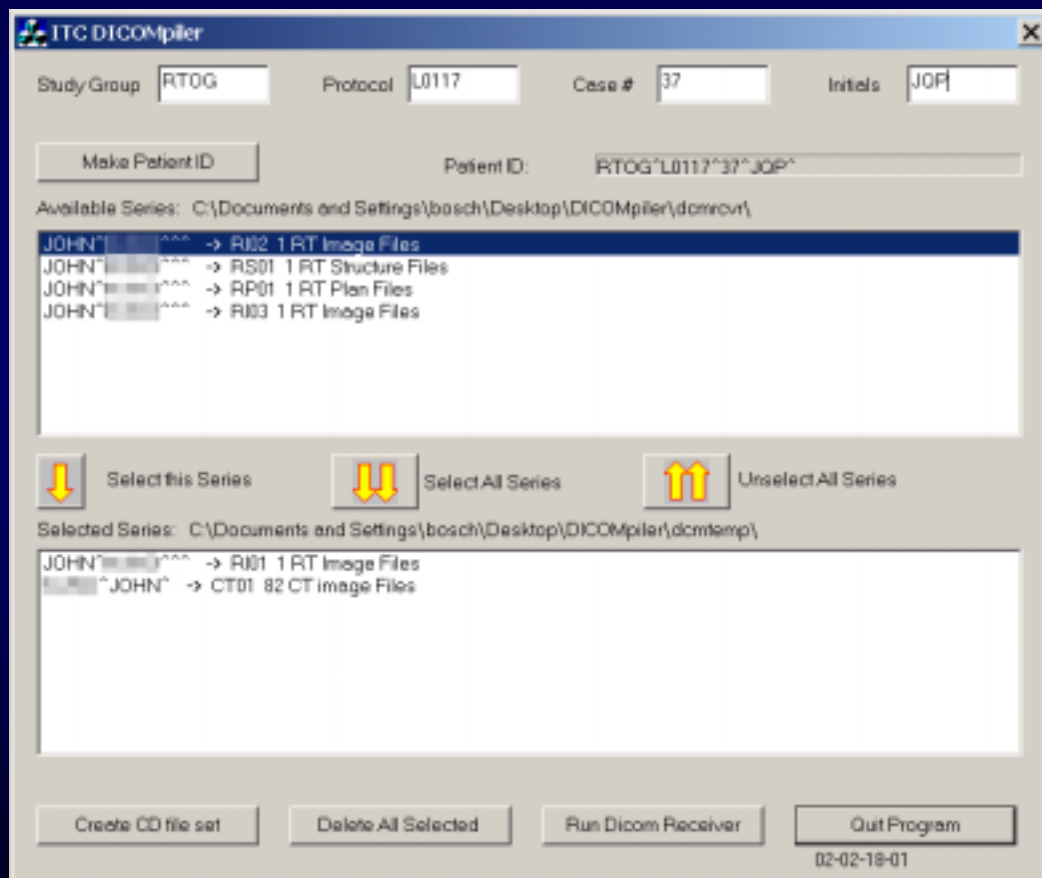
ITC DICOMpiler

Study Group RTOG

Protocol L0117

Case # 37

Initials JOP

Make Patient ID

Patient ID: RTOG^L0117^37^JOP^

Available Series: C:\Documents and Settings\bosch\Desktop\DICOMpiler\dcmrcvr\

JOHN^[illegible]^^^ -> RI02 1 RT Image Files
JOHN^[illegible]^^^ -> RS01 1 RT Structure Files
JOHN^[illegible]^^^ -> RP01 1 RT Plan Files
JOHN^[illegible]^^^ -> RI03 1 RT Image Files

Select this Series

Select All Series

Unselect All Series

Selected Series: C:\Documents and Settings\bosch\Desktop\DICOMpiler\dcmtemp\

JOHN^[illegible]^^^ -> RI01 1 RT Image Files
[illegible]^JOHN^ -> CT01 82 CT image Files

Create CD file set

Delete All Selected

Run Dicom Receiver

Quit Program

02-02-18-01